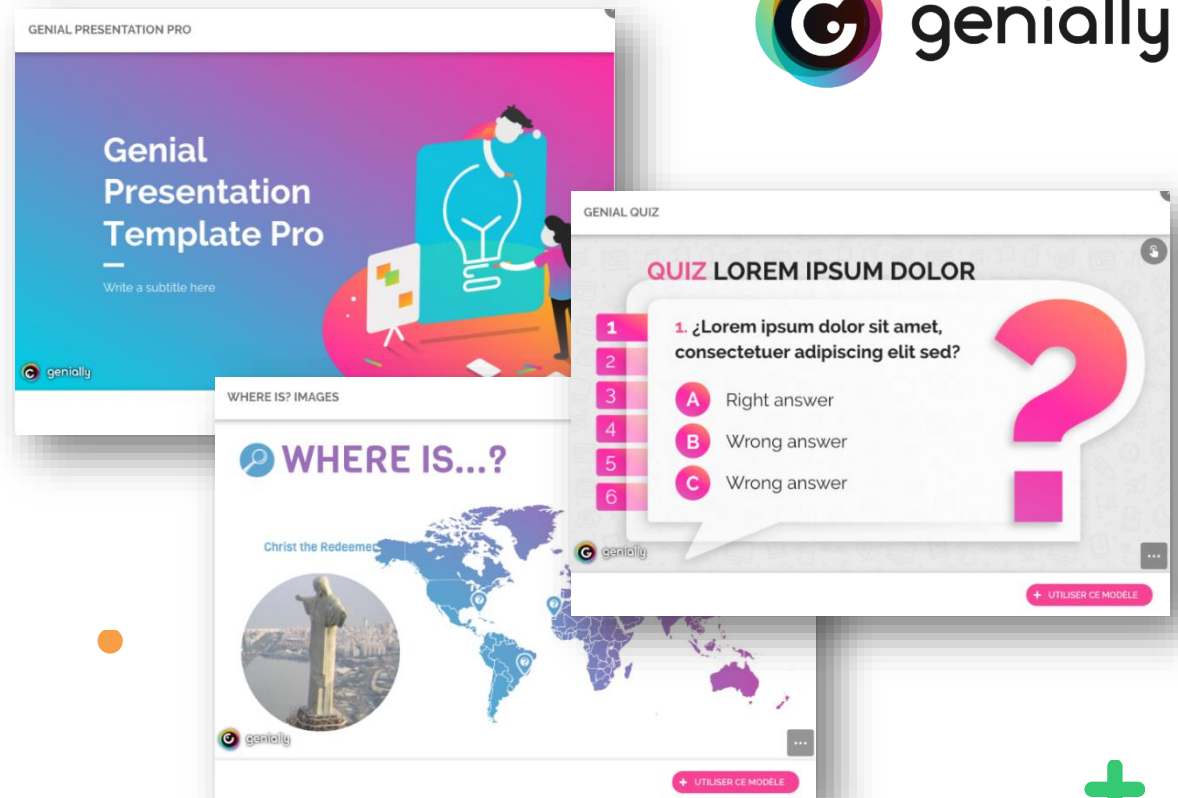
genially

GENIAL PRESENTATION PRO

Genial Presentation Template Pro

Write a subtitle here

genially

WHERE IS? IMAGES

WHERE IS...?

Christ the Redeemer

genially

...

UTILISER CE MODÈLE

GENIAL QUIZ

QUIZ LOREM IPSUM DOLOR

1
2
3
4
5
6

1. ¿Lorem ipsum dolor sit amet, consectetuer adipiscing elit sed?

A Right answer
B Wrong answer
C Wrong answer

genially

...

UTILISER CE MODÈLE